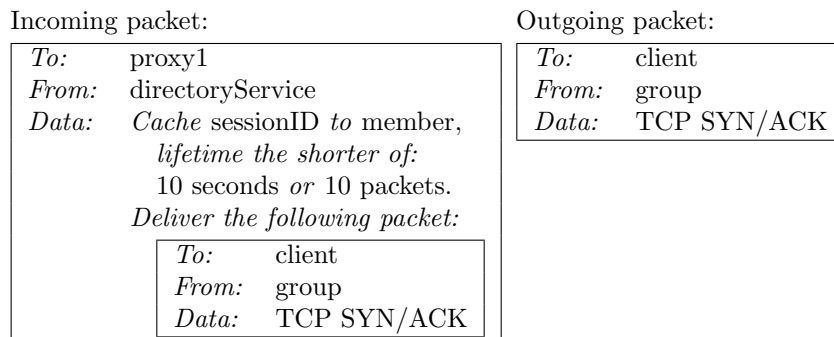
Incoming packet:

| | |
|---|---|
| *To:* | proxy1 |
| *From:* | directoryService |
| *Data:* | *Cache* sessionID *to* member, *lifetime the shorter of:* 10 seconds *or* 10 packets. *Deliver the following packet:* |

| | |
|---|---|
| *To:* | client |
| *From:* | group |
| *Data:* | TCP SYN/ACK |

Outgoing packet:

| | |
|---|---|
| *To:* | client |
| *From:* | group |
| *Data:* | TCP SYN/ACK |